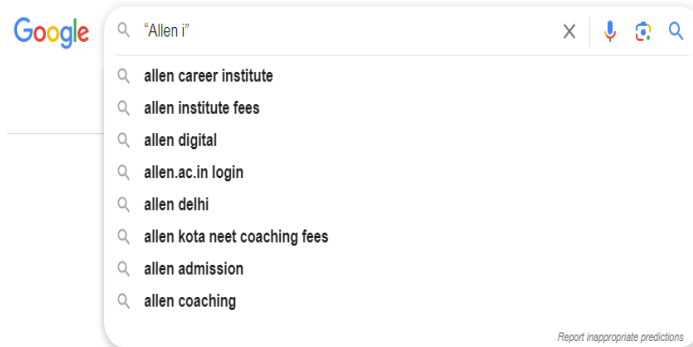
Google

"Allen i"

allen career institute
allen institute fees
allen digital
allen.ac.in login
allen delhi
allen kota neet coaching fees
allen admission
allen coaching

Report inappropriate predictions